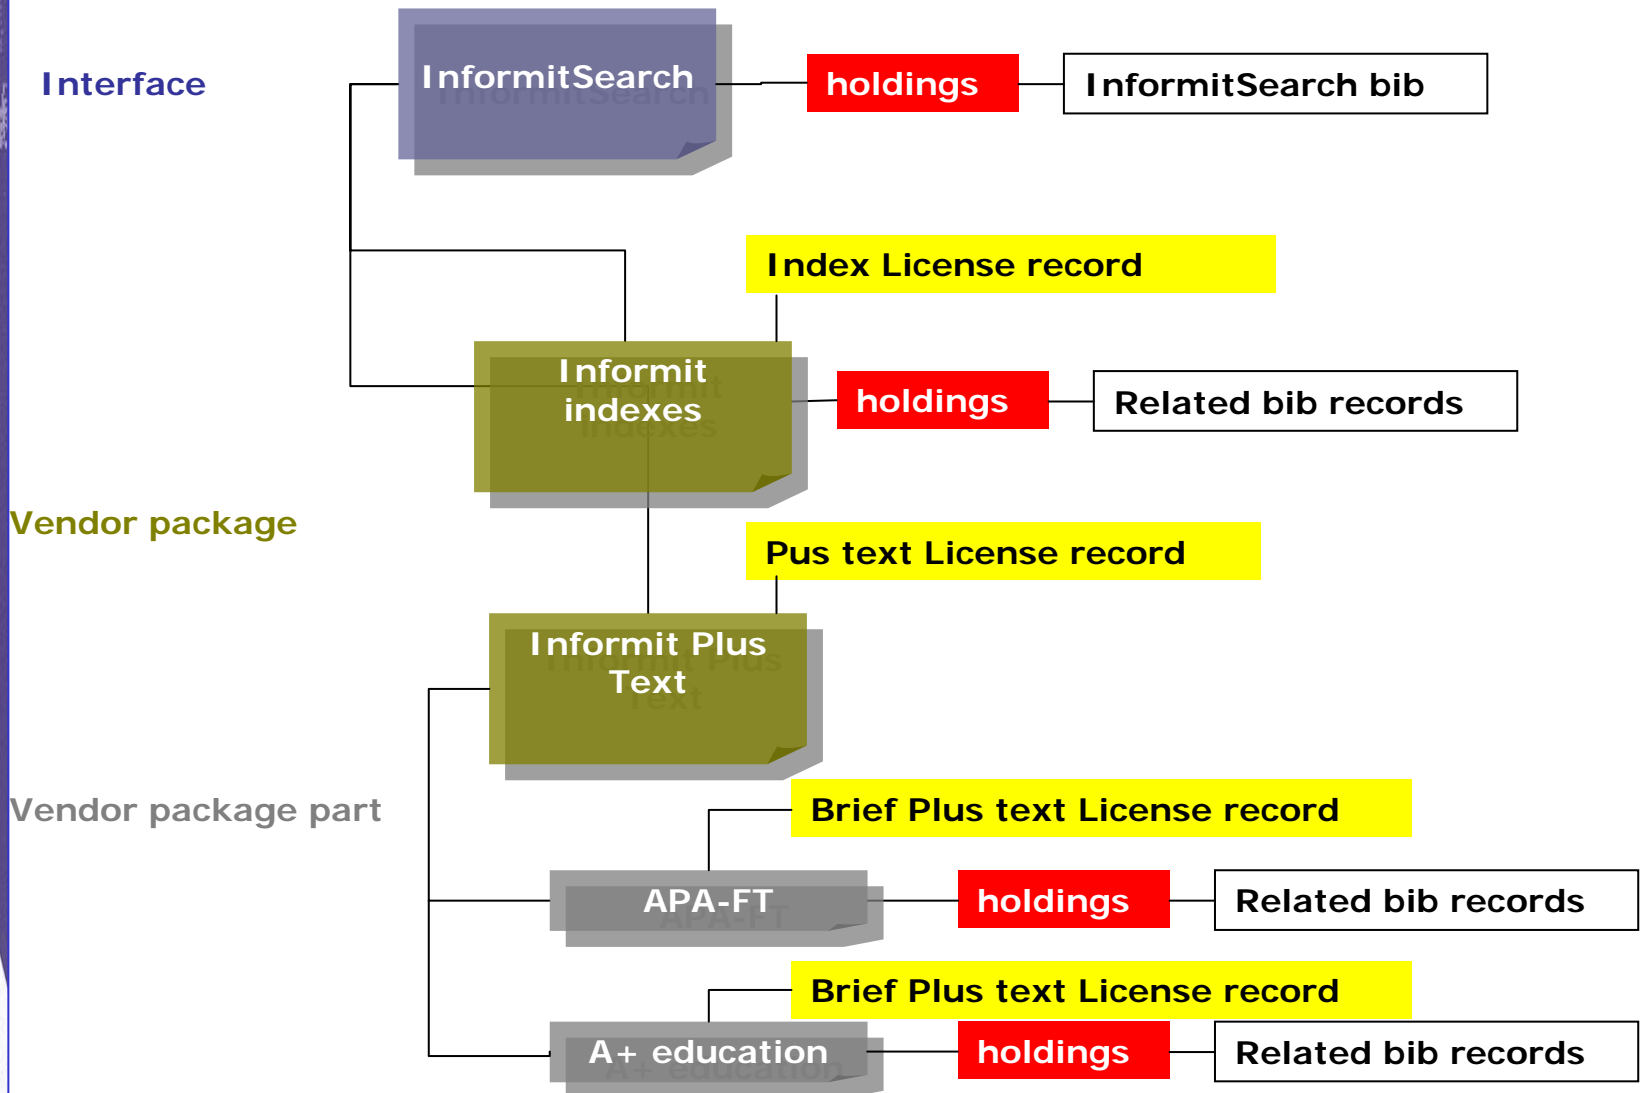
Interface

InformitSearch

holdings

InformitSearch bib

Index License record

Informit indexes

holdings

Related bib records

Vendor package

Pus text License record

Informit Plus Text

Vendor package part

Brief Plus text License record

APA-FT

holdings

Related bib records

Brief Plus text License record

A+ education

holdings

Related bib records